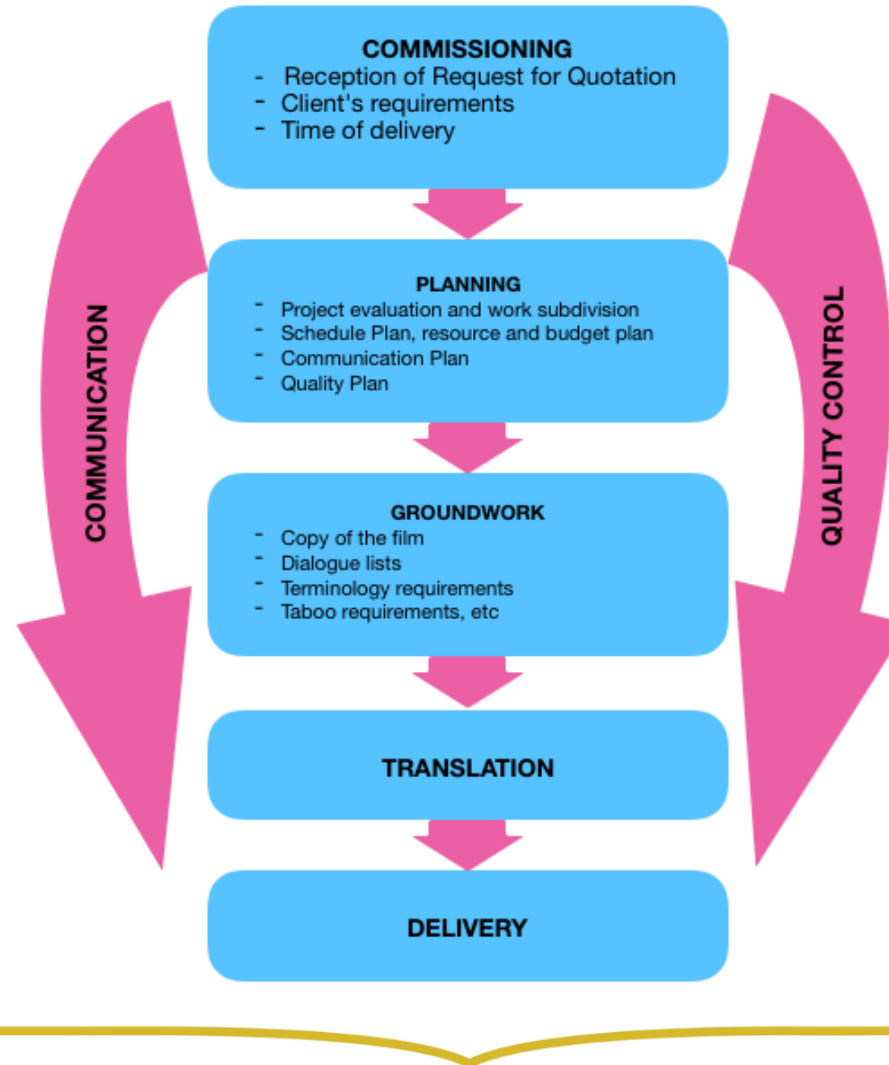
COMMISSIONING
- Reception of Request for Quotation
- Client's requirements
- Time of delivery

PLANNING
- Project evaluation and work subdivision
- Schedule Plan, resource and budget plan
- Communication Plan
- Quality Plan

GROUNDWORK
- Copy of the film
- Dialogue lists
- Terminology requirements
- Taboo requirements, etc

TRANSLATION

DELIVERY

COMMUNICATION

QUALITY CONTROL